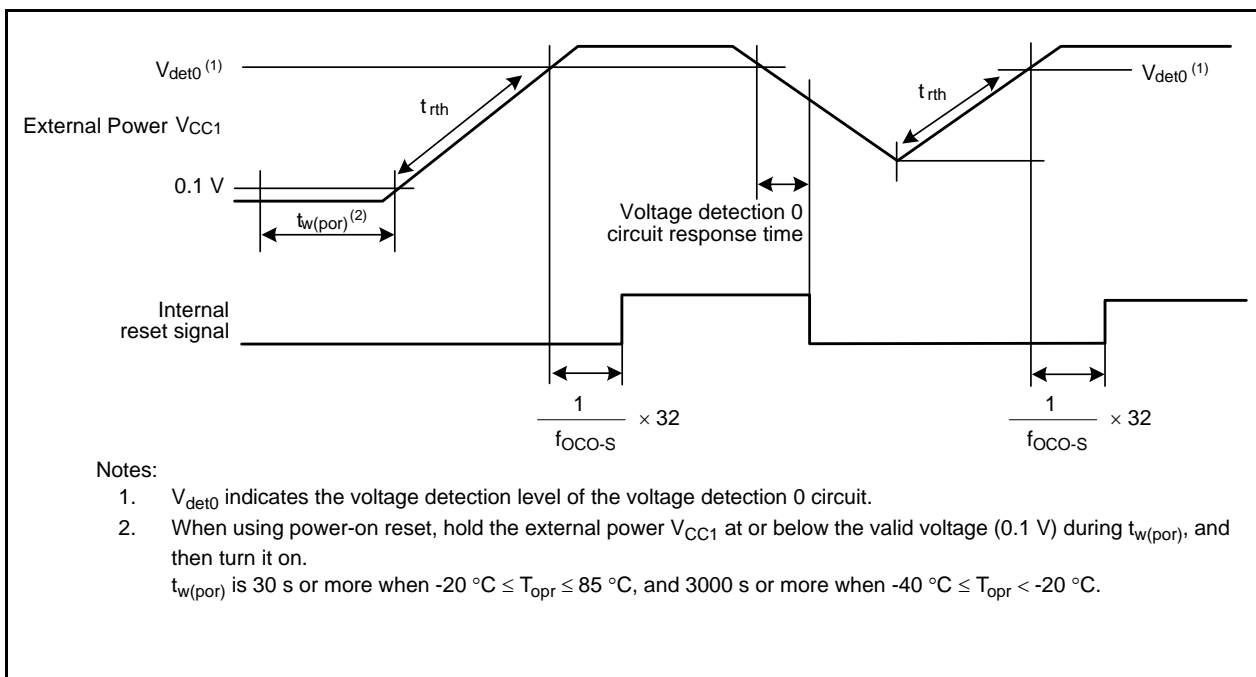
$V_{det0}$ (1)

$t_{rth}$

External Power $V_{CC1}$

0.1 V

$t_{w(por)}$ (2)

$t_{rth}$

$V_{det0}$ (1)

Voltage detection 0 circuit response time

Internal reset signal

$\frac{1}{f_{OCO-S}} \times 32$

$\frac{1}{f_{OCO-S}} \times 32$

Notes:
1. $V_{det0}$ indicates the voltage detection level of the voltage detection 0 circuit.
2. When using power-on reset, hold the external power $V_{CC1}$ at or below the valid voltage (0.1 V) during $t_{w(por)}$, and then turn it on.
$t_{w(por)}$ is 30 s or more when -20 °C $\leq T_{opr} \leq$ 85 °C, and 3000 s or more when -40 °C $\leq T_{opr} <$ -20 °C.